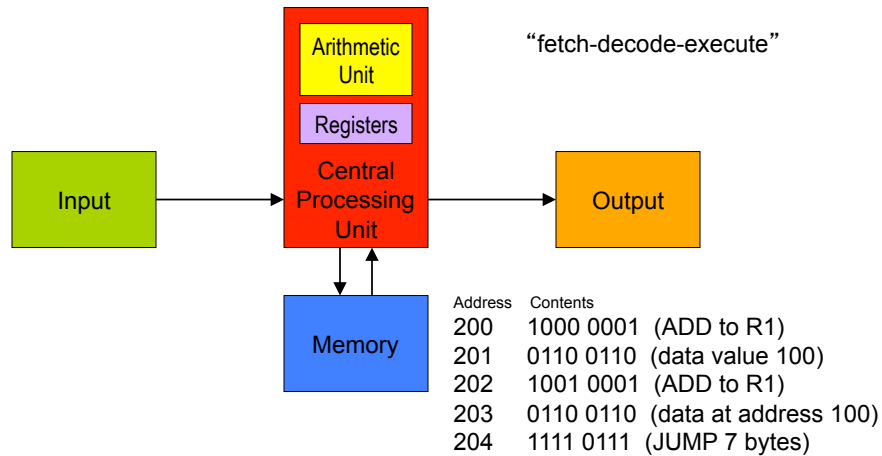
Arithmetic Unit

Registers

Central Processing Unit

“fetch-decode-execute”

Input

Output

Memory

| Address | Contents |
|---|---|
| 200 | 1000 0001 (ADD to R1) |
| 201 | 0110 0110 (data value 100) |
| 202 | 1001 0001 (ADD to R1) |
| 203 | 0110 0110 (data at address 100) |
| 204 | 1111 0111 (JUMP 7 bytes) |